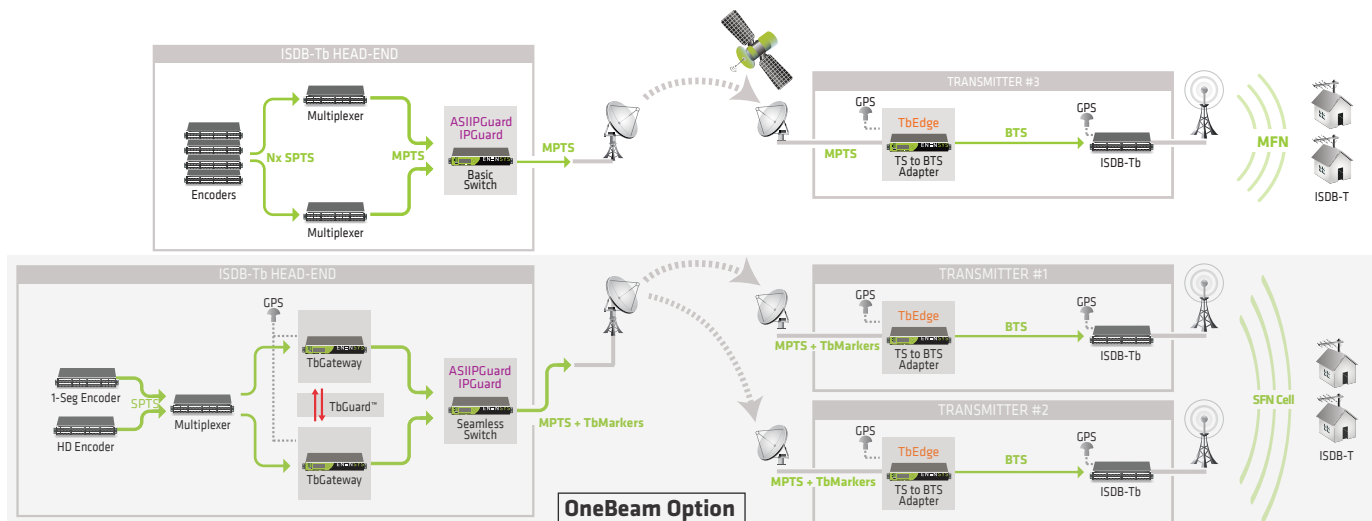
ISDB-Tb HEAD-END

Encoders

Nx SPTS

Multiplexer

Multiplexer

MPTS

ASIIPGuard
IPGuard

Basic Switch

MPTS

TRANSMITTER #3

GPS

TbEdge

TS to BTS Adapter

MPTS

BTS

GPS

ISDB-Tb

MFN

ISDB-T

ISDB-Tb HEAD-END

GPS

1-Seg Encoder

HD Encoder

SPTS

Multiplexer

TbGateway

TbGuard™

TbGateway

ASIIPGuard
IPGuard

Seamless Switch

MPTS + TbMarkers

TRANSMITTER #1

GPS

TbEdge

TS to BTS Adapter

MPTS + TbMarkers

BTS

GPS

ISDB-Tb

SFN Cell

ISDB-T

TRANSMITTER #2

GPS

TbEdge

TS to BTS Adapter

MPTS + TbMarkers

BTS

GPS

ISDB-Tb

OneBeam Option